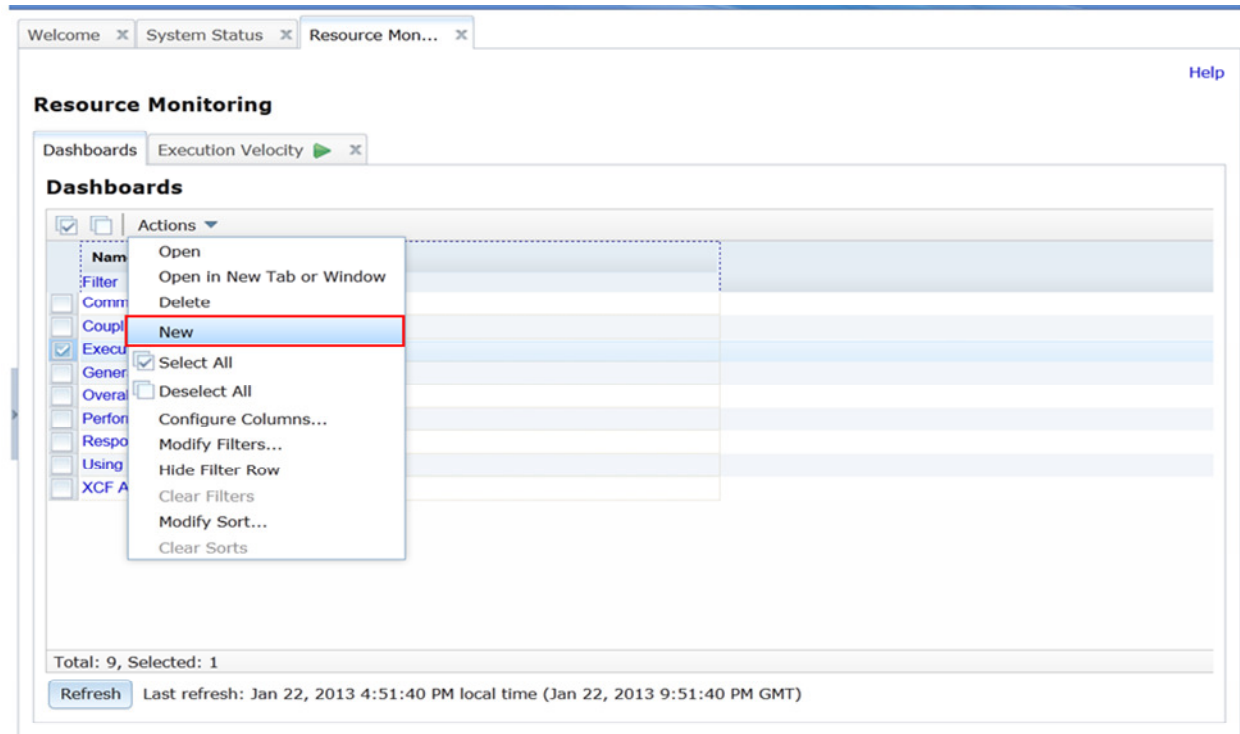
Welcome System Status Resource Mon...

Help

Resource Monitoring

Dashboards Execution Velocity

Dashboards

Actions

Nam
Filter
Comm
Coupl
Execu
Gener
Overal
Perfor
Respo
Using
XCF A

Open
Open in New Tab or Window
Delete
New
Select All
Deselect All
Configure Columns...
Modify Filters...
Hide Filter Row
Clear Filters
Modify Sort...
Clear Sorts

Total: 9, Selected: 1

Refresh Last refresh: Jan 22, 2013 4:51:40 PM local time (Jan 22, 2013 9:51:40 PM GMT)